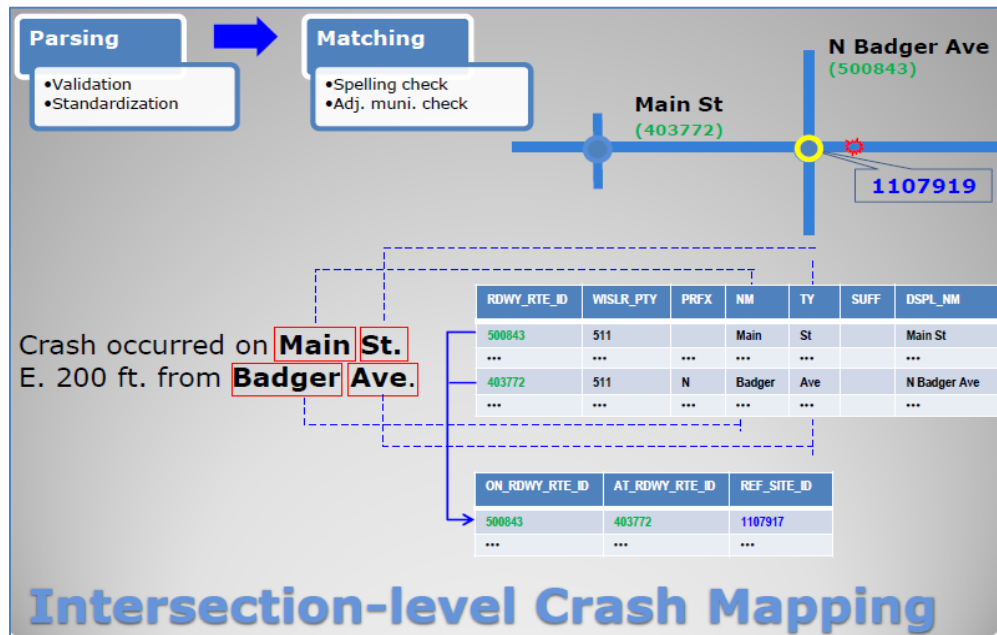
Parsing

•Validation
•Standardization

Matching

•Spelling check
•Adj. muni. check

N Badger Ave
(500843)

Main St
(403772)

1107919

Crash occurred on Main St.
E. 200 ft. from Badger Ave.

| RDWY_RTE_ID | WISLR_PTY | PRFX | NM | TY | SUFF | DSPL_NM |
|---|---|---|---|---|---|---|
| 500843 | 511 | | Main | St | | Main St |
| ••• | ••• | ••• | ••• | ••• | | ••• |
| 403772 | 511 | N | Badger | Ave | | N Badger Ave |
| ••• | ••• | ••• | ••• | ••• | | ••• |

| ON_RDWY_RTE_ID | AT_RDWY_RTE_ID | REF_SITE_ID |
|---|---|---|
| 500843 | 403772 | 1107917 |
| ••• | ••• | ••• |

Intersection-level Crash Mapping